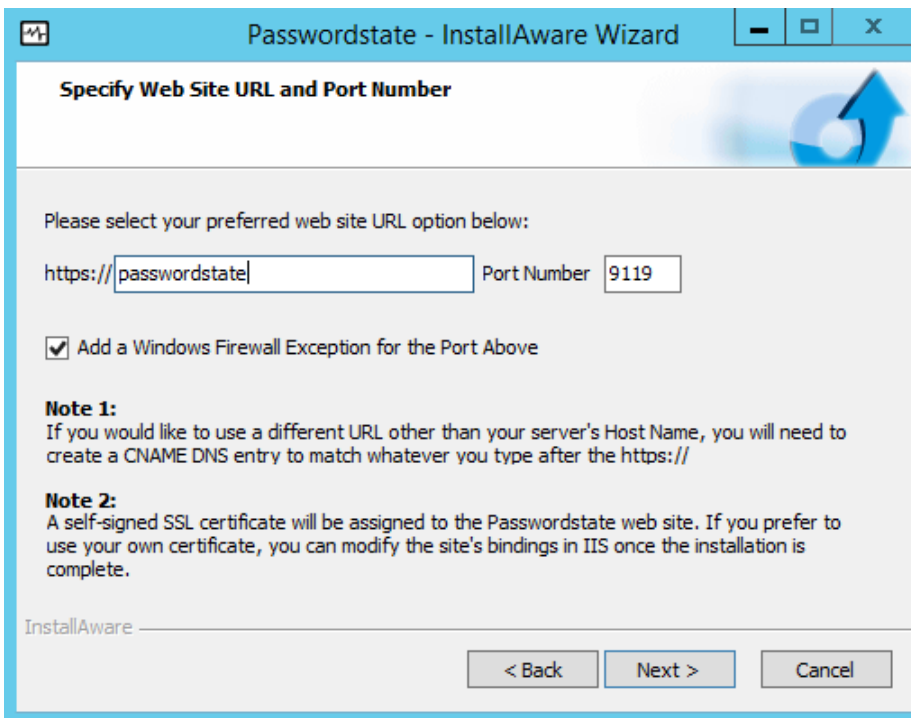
Passwordstate - InstallAware Wizard

Specify Web Site URL and Port Number

Please select your preferred web site URL option below:

https:// passwordstate Port Number 9119

Add a Windows Firewall Exception for the Port Above

Note 1:
If you would like to use a different URL other than your server's Host Name, you will need to create a CNAME DNS entry to match whatever you type after the https://

Note 2:
A self-signed SSL certificate will be assigned to the Passwordstate web site. If you prefer to use your own certificate, you can modify the site's bindings in IIS once the installation is complete.

InstallAware

< Back Next > Cancel